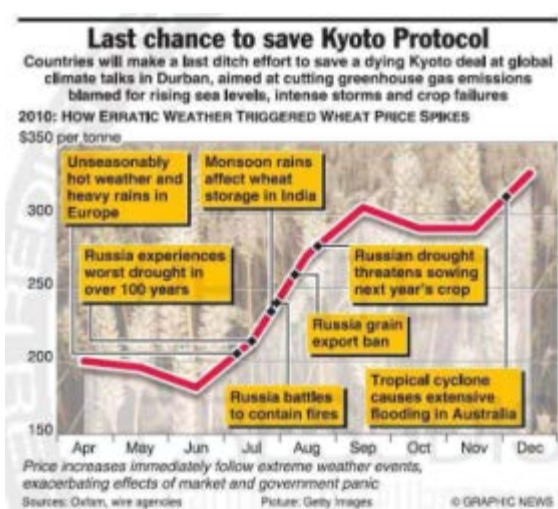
Last chance to save Kyoto Protocol

Countries will make a last ditch effort to save a dying Kyoto deal at global climate talks in Durban, aimed at cutting greenhouse gas emissions blamed for rising sea levels, intense storms and crop failures

2010: HOW ERRATIC WEATHER TRIGGERED WHEAT PRICE SPIKES

$350 per tonne

300

250

200

150

Unseasonably hot weather and heavy rains in Europe

Monsoon rains affect wheat storage in India

Russia experiences worst drought in over 100 years

Russian drought threatens sowing next year's crop

Russia grain export ban

Russia battles to contain fires

Tropical cyclone causes extensive flooding in Australia

Apr May Jun Jul Aug Sep Oct Nov Dec

Price increases immediately follow extreme weather events, exacerbating effects of market and government panic

Sources: Oxfam, wire agencies Picture: Getty Images © GRAPHIC NEWS